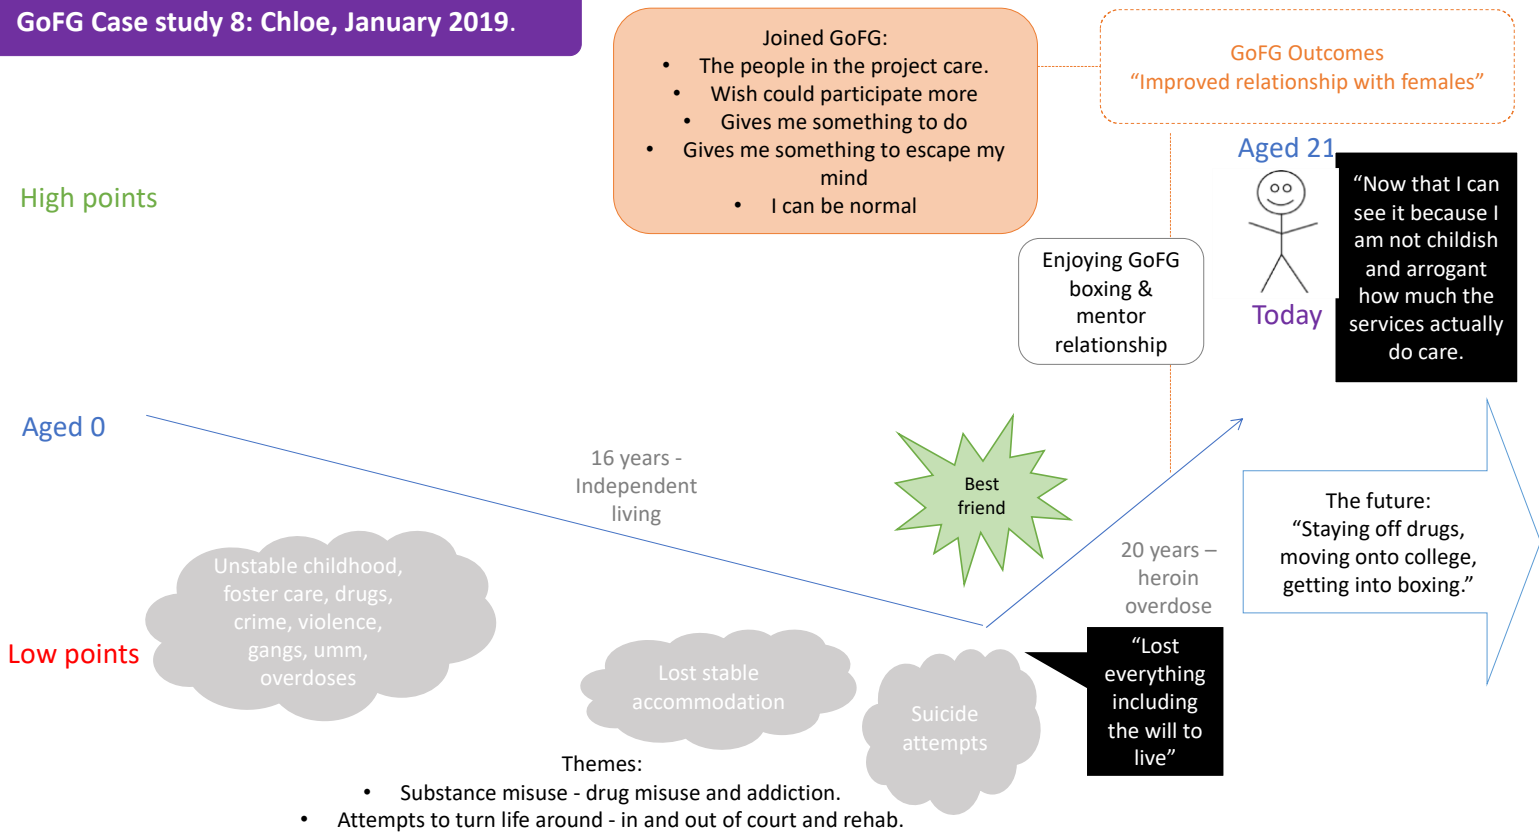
GoFG Case study 8: Chloe, January 2019.

Joined GoFG:
• The people in the project care.
• Wish could participate more
• Gives me something to do
• Gives me something to escape my mind
• I can be normal

GoFG Outcomes
"Improved relationship with females"

Aged 21

"Now that I can see it because I am not childish and arrogant how much the services actually do care.

Today

High points

Enjoying GoFG boxing & mentor relationship

Aged 0

16 years - Independent living

Best friend

20 years – heroin overdose

The future:
"Staying off drugs, moving onto college, getting into boxing."

Unstable childhood, foster care, drugs, crime, violence, gangs, umm, overdoses

Low points

Lost stable accommodation

Suicide attempts

"Lost everything including the will to live"

Themes:
• Substance misuse - drug misuse and addiction.
• Attempts to turn life around - in and out of court and rehab.